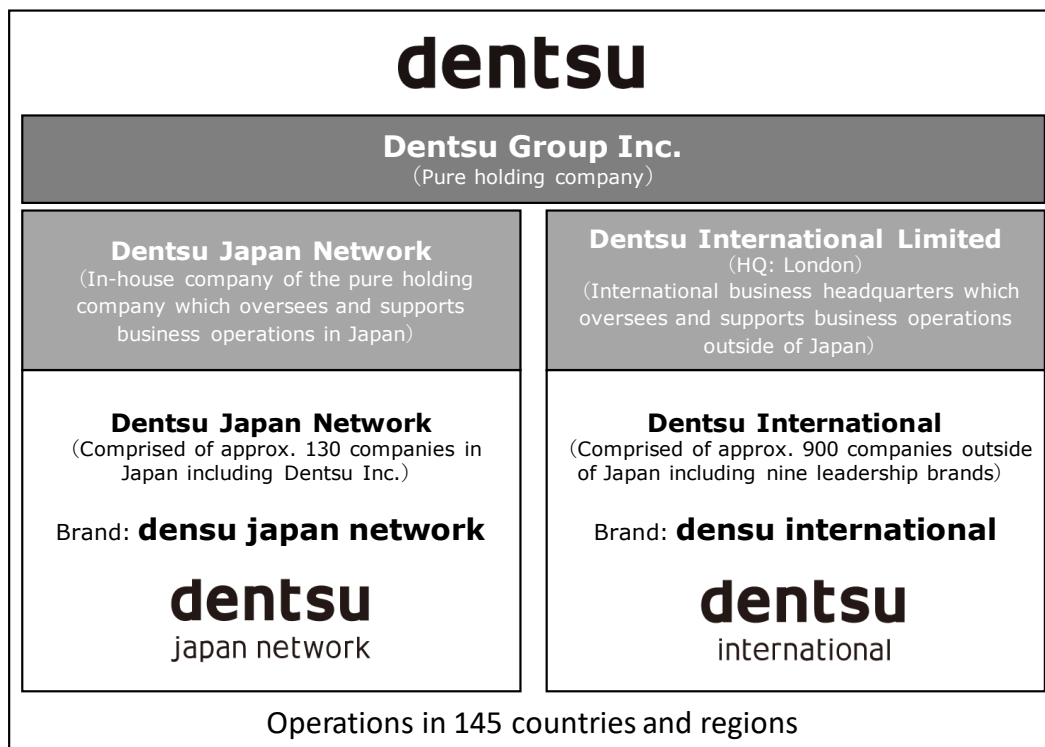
dentsu

Dentsu Group Inc.
(Pure holding company)

Dentsu Japan Network
(In-house company of the pure holding company which oversees and supports business operations in Japan)

Dentsu Japan Network
(Comprised of approx. 130 companies in Japan including Dentsu Inc.)

Brand: densu japan network

dentsu
japan network

Dentsu International Limited
(HQ: London)
(International business headquarters which oversees and supports business operations outside of Japan)

Dentsu International
(Comprised of approx. 900 companies outside of Japan including nine leadership brands)

Brand: densu international

dentsu
international

Operations in 145 countries and regions